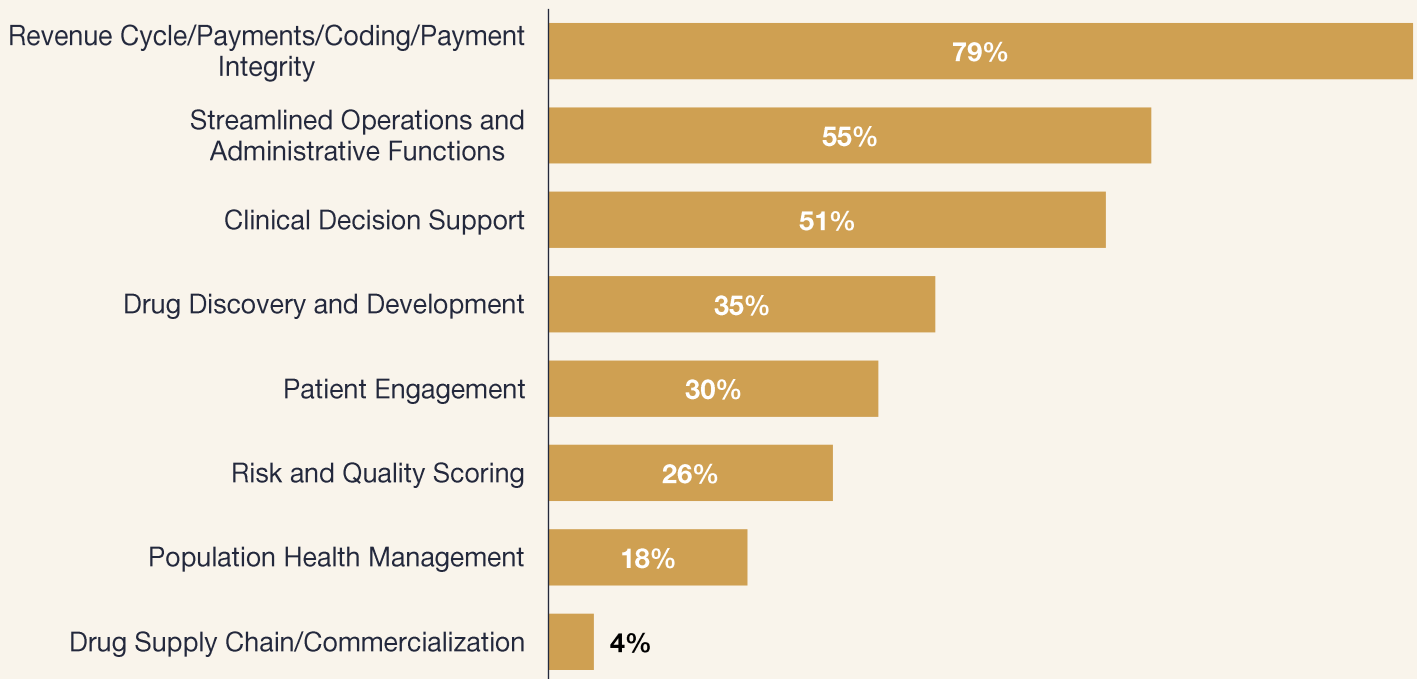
| Category | Percentage |
|---|---|
| Revenue Cycle/Payments/Coding/Payment Integrity | 79% |
| Streamlined Operations and Administrative Functions | 55% |
| Clinical Decision Support | 51% |
| Drug Discovery and Development | 35% |
| Patient Engagement | 30% |
| Risk and Quality Scoring | 26% |
| Population Health Management | 18% |
| Drug Supply Chain/Commercialization | 4% |